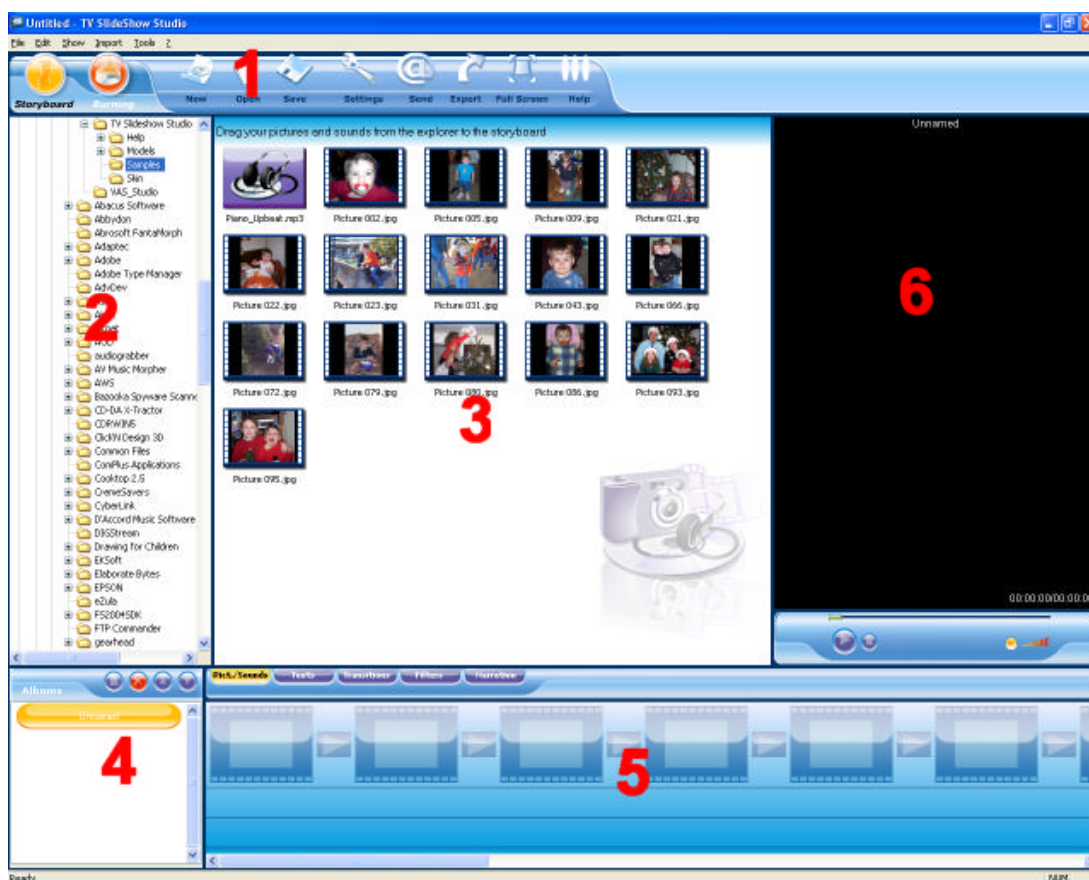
Untitled - TV SlideShow Studio

File Edit Show Import Tools ?

Storyboard Burning New Open Save Settings Send Export Full Screen Help

1

TV Slideshow Studio
Help
Models
Samples
Skin
VAS_Studio
Abacus Software
Abbydon
Abrosoft FantaMorph
Adaptec
Adobe
Adobe Type Manager
AdvDev
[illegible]
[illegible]
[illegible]
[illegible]
audiograbber
AV Music Morpher
AWS
Bazooka Spyware Scanne
CD-DA X-Tractor
CDRWIN5
ClickN Design 3D
Common Files
ConPlus Applications
Cooktop 2.5
CreneSavers
CyberLink
D'Accord Music Software
DIGStream
Drawing for Children
EKSoft
Elaborate Bytes
EPSON
eZula
FS2004SDK
FTP Commander
gearhead

2

Drag your pictures and sounds from the explorer to the storyboard

Piano_Upbeat.mp3
Picture 002.jpg
Picture 005.jpg
Picture 009.jpg
Picture 021.jpg
Picture 022.jpg
Picture 023.jpg
Picture 031.jpg
Picture 043.jpg
Picture 066.jpg
Picture 072.jpg
Picture 079.jpg
Picture 080.jpg
Picture 086.jpg
Picture 093.jpg
Picture 095.jpg

3

Unnamed

6

00:00:00/00:00:0

Albums
Unnamed

4

Pict./Sounds Texts Transitions Filters Narration

5

Ready
NUM